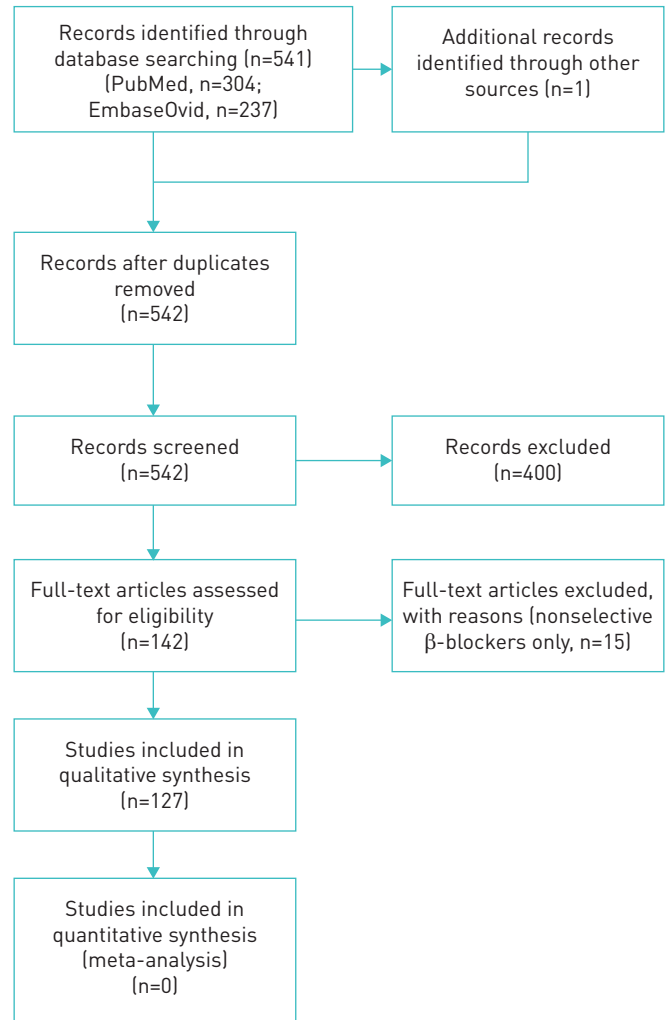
Records identified through database searching (n=541) (PubMed, n=304; EmbaseOvid, n=237)

Additional records identified through other sources (n=1)

Records after duplicates removed (n=542)

Records screened (n=542)

Records excluded (n=400)

Full-text articles assessed for eligibility (n=142)

Full-text articles excluded, with reasons (nonselective $\beta$-blockers only, n=15)

Studies included in qualitative synthesis (n=127)

Studies included in quantitative synthesis (meta-analysis) (n=0)